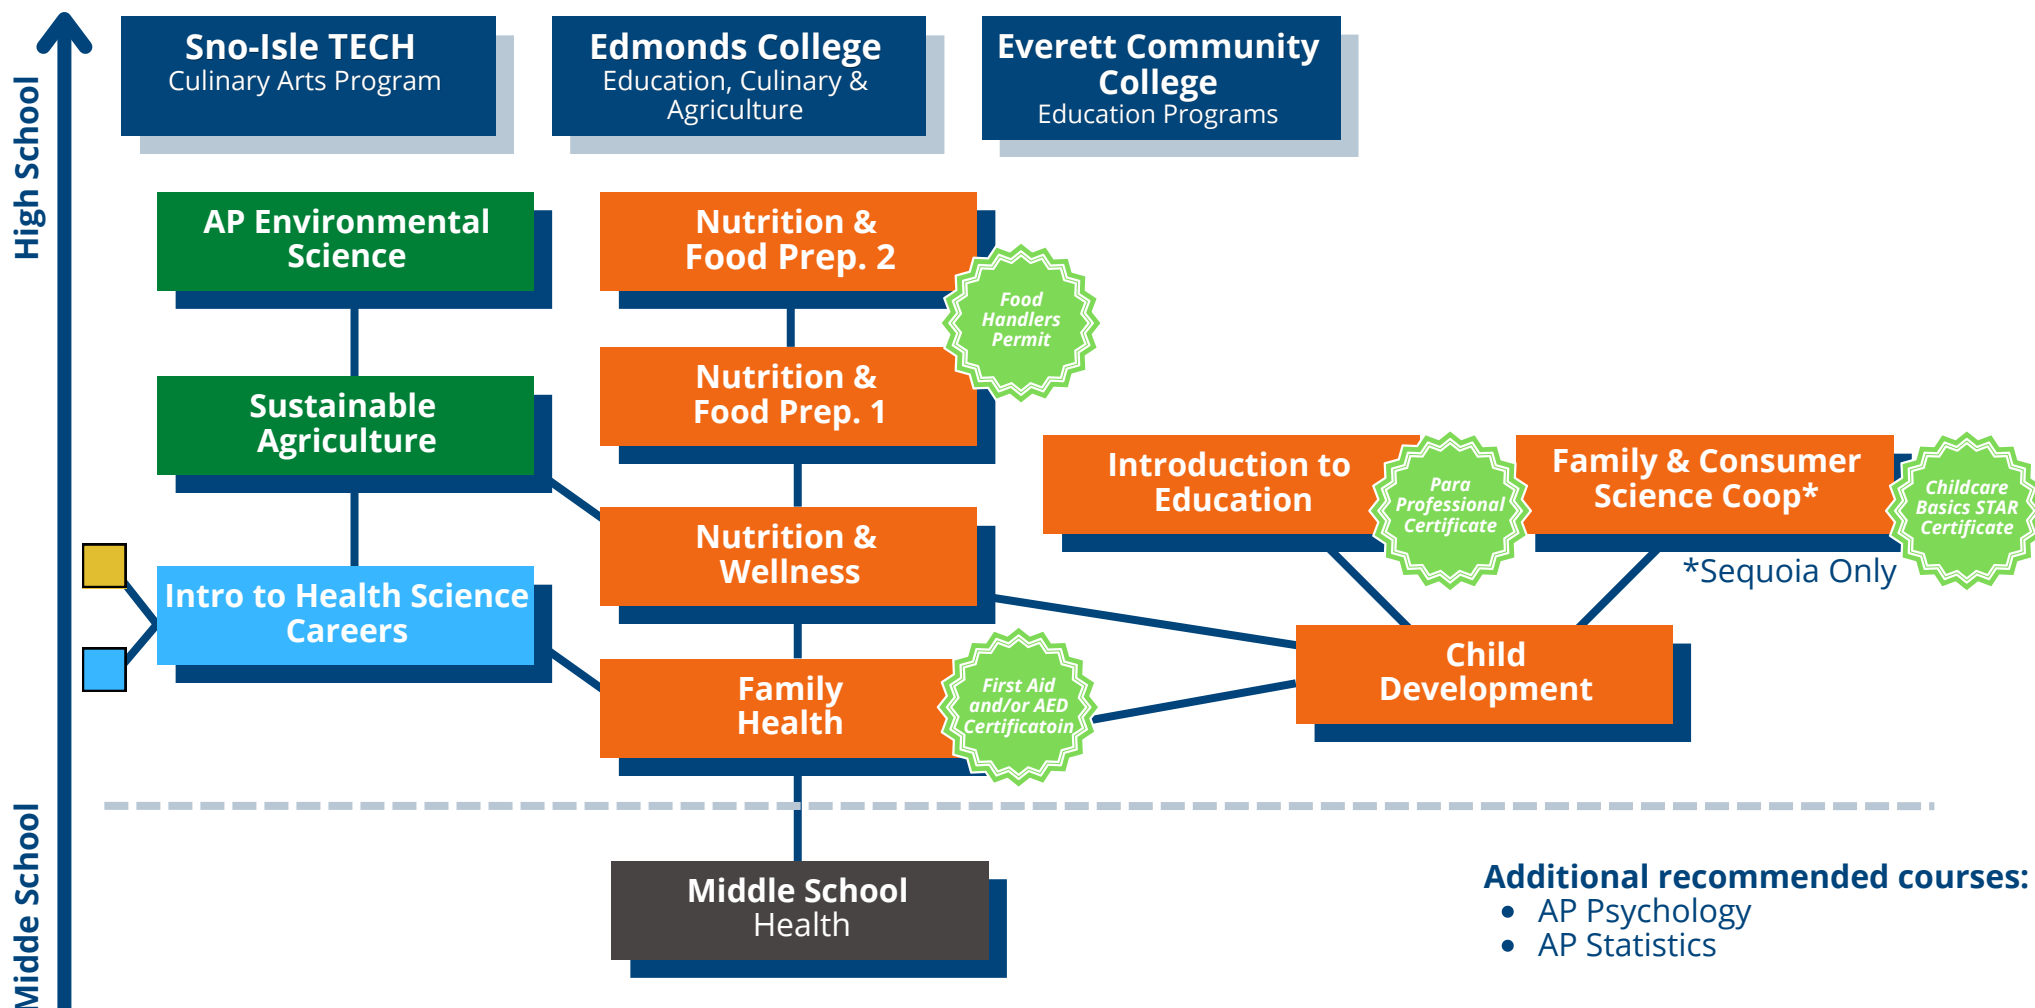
High School

Midde School

Sno-Isle TECH
Culinary Arts Program

Edmonds College
Education, Culinary & Agriculture

Everett Community College
Education Programs

AP Environmental Science

Nutrition & Food Prep. 2

Food Handlers Permit

Sustainable Agriculture

Nutrition & Food Prep. 1

Introduction to Education

Para Professional Certificate

Family & Consumer Science Coop*

Childcare Basics STAR Certificate

*Sequoia Only

Intro to Health Science Careers

Nutrition & Wellness

Child Development

Family Health

First Aid and/or AED Certificatoin

Middle School
Health

Additional recommended courses:
• AP Psychology
• AP Statistics